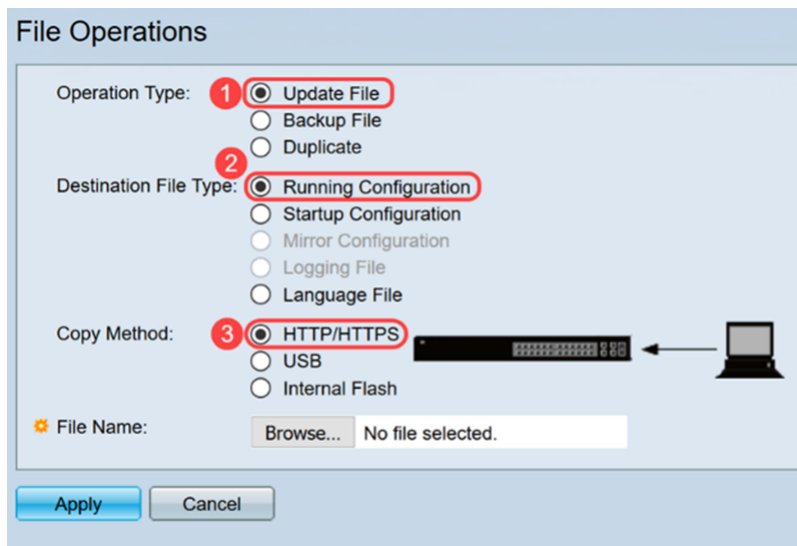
File Operations

Operation Type: 1 Update File
Backup File
Duplicate

Destination File Type: 2 Running Configuration
Startup Configuration
Mirror Configuration
Logging File
Language File

Copy Method: 3 HTTP/HTTPS
USB
Internal Flash

File Name: Browse... No file selected.

Apply Cancel